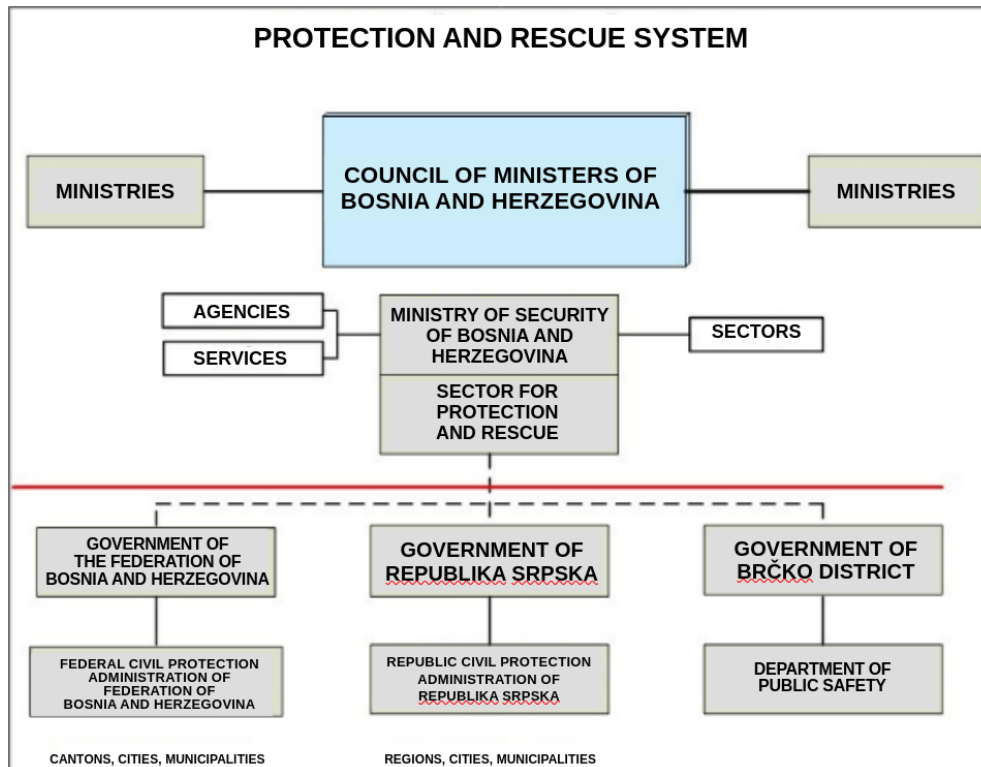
PROTECTION AND RESCUE SYSTEM

MINISTRIES

COUNCIL OF MINISTERS OF BOSNIA AND HERZEGOVINA

MINISTRIES

AGENCIES

SERVICES

MINISTRY OF SECURITY OF BOSNIA AND HERZEGOVINA

SECTOR FOR PROTECTION AND RESCUE

SECTORS

GOVERNMENT OF THE FEDERATION OF BOSNIA AND HERZEGOVINA

GOVERNMENT OF REPUBLIKA SRPSKA

GOVERNMENT OF BRČKO DISTRICT

FEDERAL CIVIL PROTECTION ADMINISTRATION OF FEDERATION OF BOSNIA AND HERZEGOVINA

REPUBLIC CIVIL PROTECTION ADMINISTRATION OF REPUBLIKA SRPSKA

DEPARTMENT OF PUBLIC SAFETY

CANTONS, CITIES, MUNICIPALITIES

REGIONS, CITIES, MUNICIPALITIES